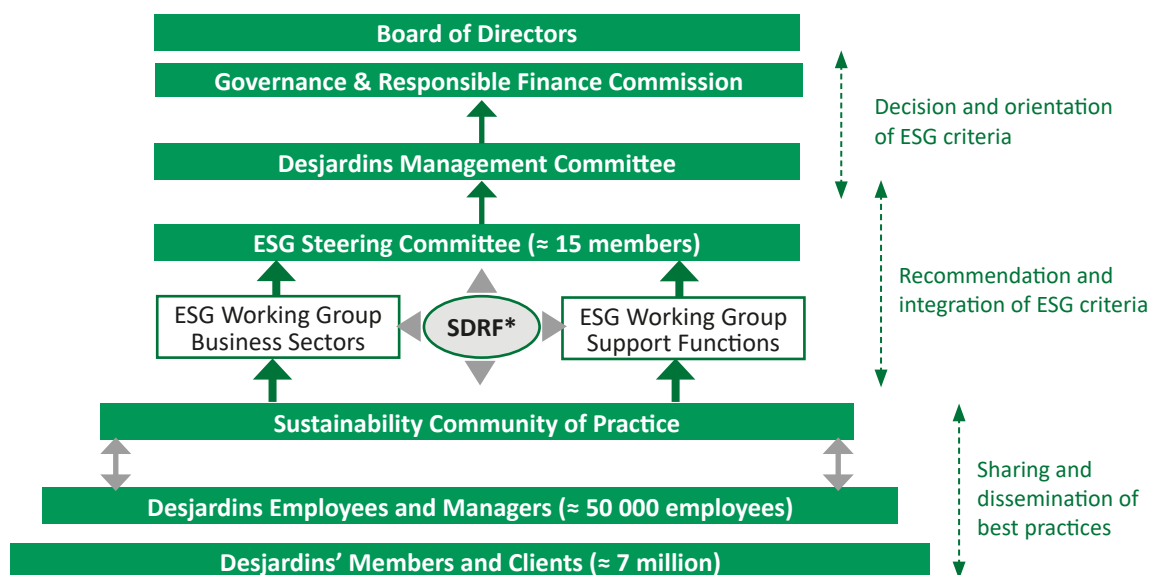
Board of Directors

Governance & Responsible Finance Commission

Decision and orientation of ESG criteria

Desjardins Management Committee

ESG Steering Committee (≈ 15 members)

Recommendation and integration of ESG criteria

ESG Working Group Business Sectors

SDRF*

ESG Working Group Support Functions

Sustainability Community of Practice

Sharing and dissemination of best practices

Desjardins Employees and Managers (≈ 50 000 employees)

Desjardins' Members and Clients (≈ 7 million)